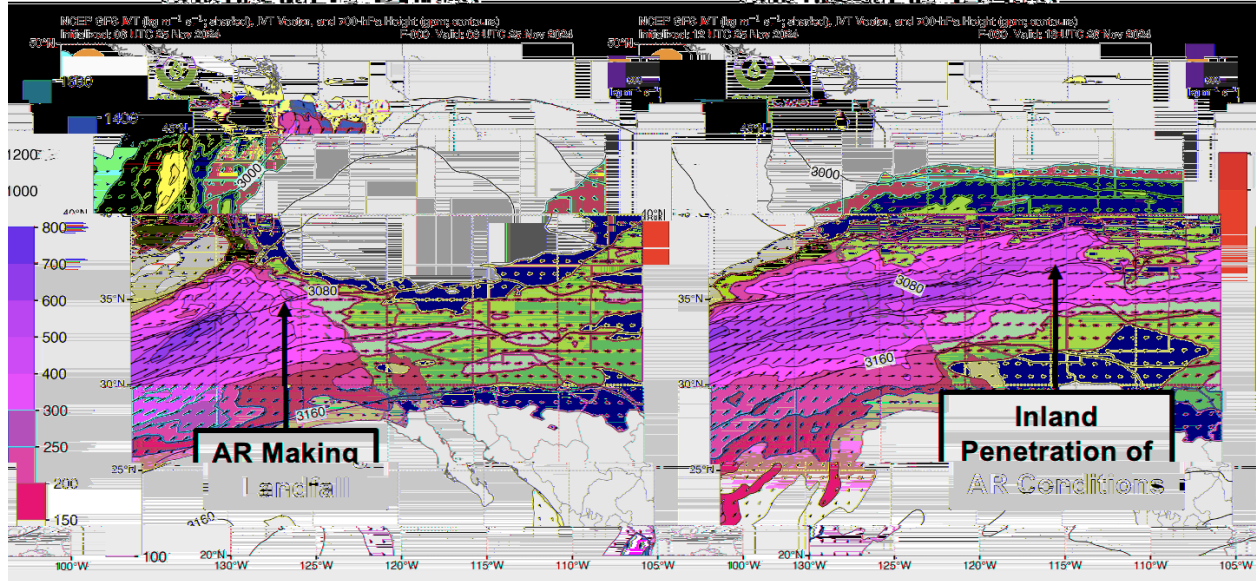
NCEP GFS IVT (kg m⁻¹ s⁻¹; shaded), IVT Vector, and 700-hPa Height (gpm; contours)
Initialized: 06 UTC 25 Nov 2024
F-000 Valid: 06 UTC 25 Nov 2024

50°N
1450
1400
45°N
1200
1000
40°N
800
700
600
500
400
300
250
200
150
100
35°N
30°N
25°N
20°N
3000
3080
3160
3160
AR Making Landfall
100°W
130°W
125°W
120°W
115°W
110°W
105°W

NCEP GFS IVT (kg m⁻¹ s⁻¹; shaded), IVT Vector, and 700-hPa Height (gpm; contours)
Initialized: 18 UTC 25 Nov 2024
F-000 Valid: 18 UTC 25 Nov 2024

50°N
45°N
40°N
35°N
30°N
25°N
20°N
3000
3080
3160
Inland Penetration of AR Conditions
100°W
130°W
125°W
120°W
115°W
110°W
105°W